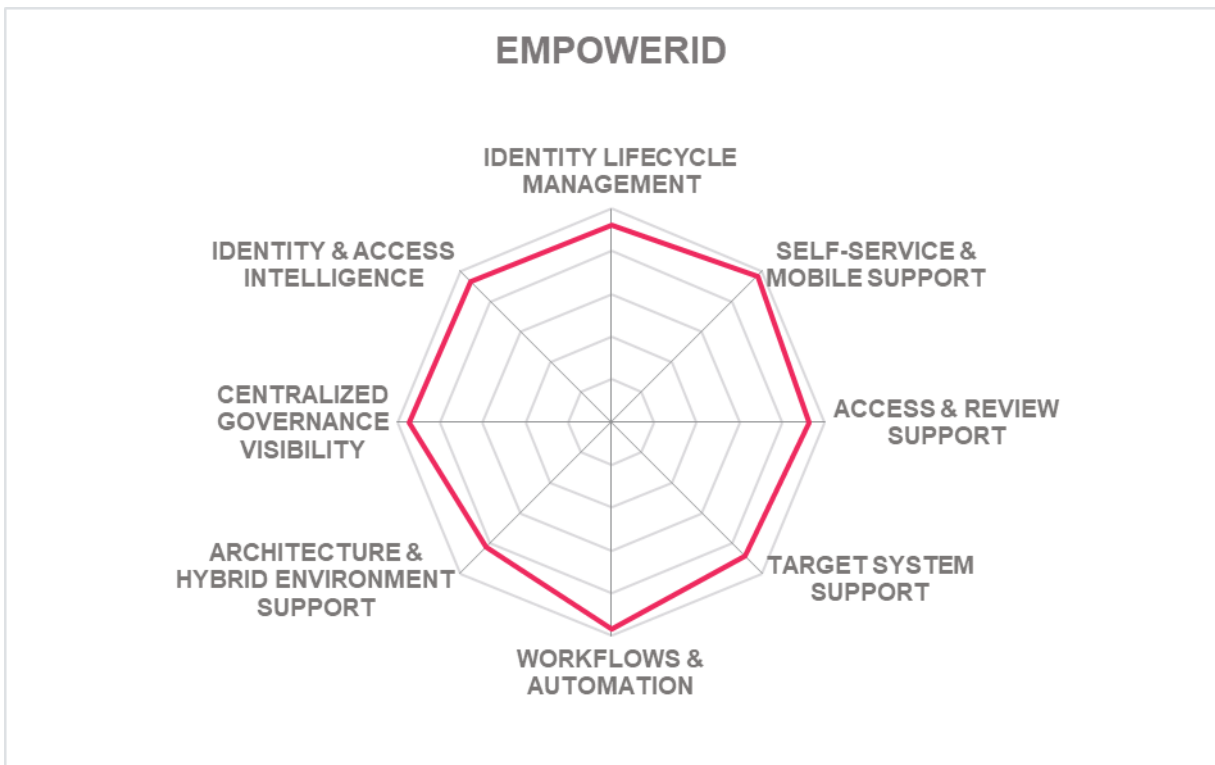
EMPOWERID

IDENTITY LIFECYCLE MANAGEMENT

SELF-SERVICE & MOBILE SUPPORT

ACCESS & REVIEW SUPPORT

TARGET SYSTEM SUPPORT

WORKFLOWS & AUTOMATION

ARCHITECTURE & HYBRID ENVIRONMENT SUPPORT

CENTRALIZED GOVERNANCE VISIBILITY

IDENTITY & ACCESS INTELLIGENCE